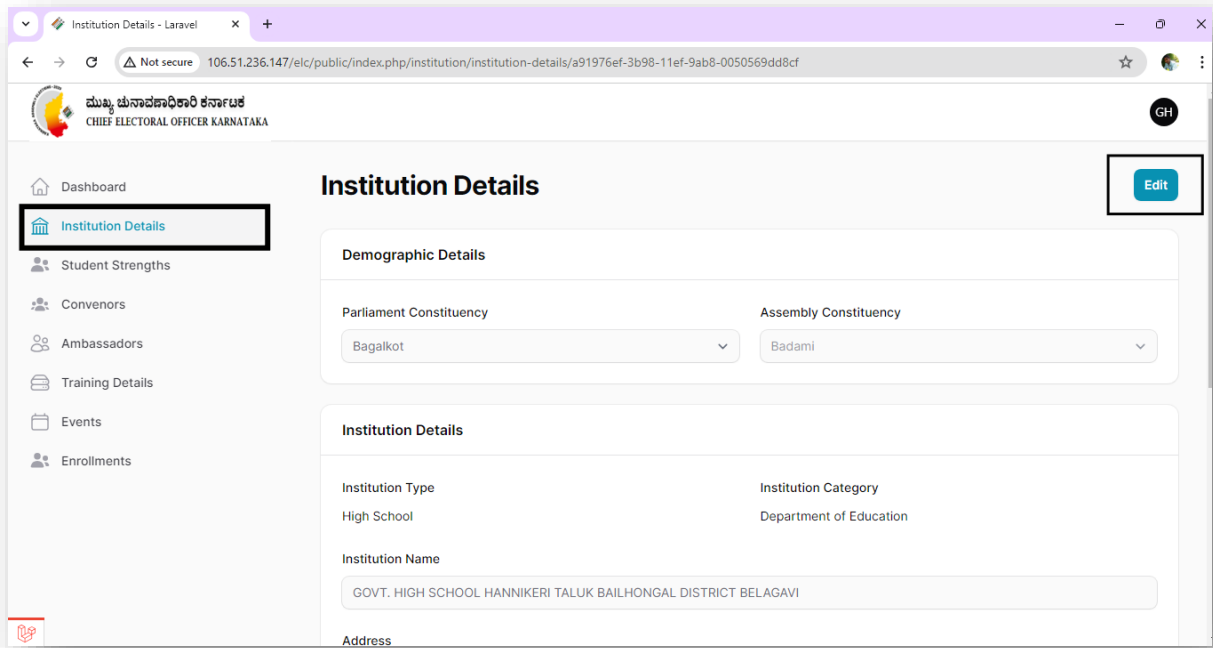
Institution Details - Laravel

Not secure 106.51.236.147/elc/public/index.php/institution/institution-details/a91976ef-3b98-11ef-9ab8-0050569dd8cf

ಮುಖ್ಯ ಚುನಾವಣಾಧಿಕಾರಿ ಕರ್ನಾಟಕ
CHIEF ELECTORAL OFFICER KARNATAKA

GH

Dashboard
Institution Details
Student Strengths
Convenors
Ambassadors
Training Details
Events
Enrollments

Institution Details

Edit

Demographic Details

Parliament Constituency
Bagalkot

Assembly Constituency
Badami

Institution Details

Institution Type
High School

Institution Category
Department of Education

Institution Name
GOVT. HIGH SCHOOL HANNIKERI TALUK BAILHONGAL DISTRICT BELAGAVI

Address